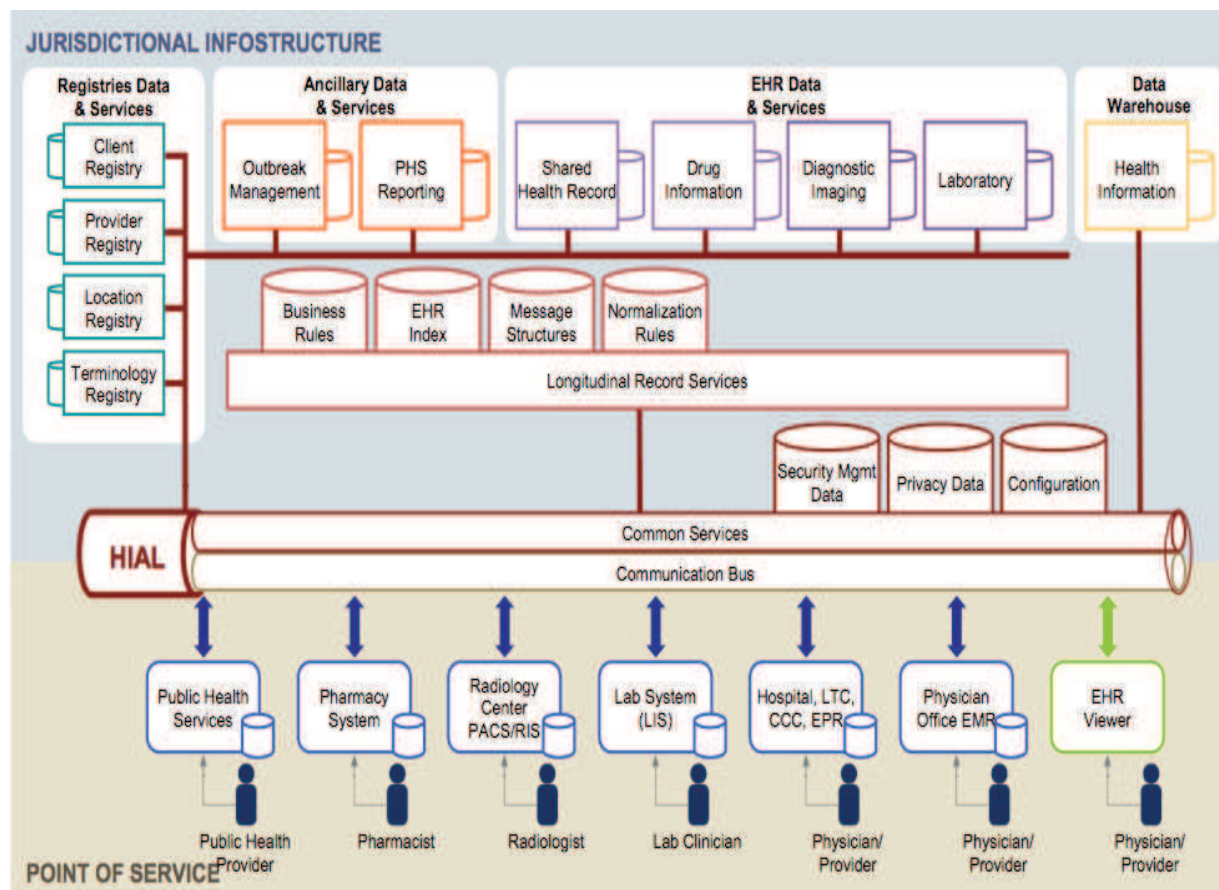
JURISDICTIONAL INFOSTRUCTURE

Registries Data & Services

Client Registry

Provider Registry

Location Registry

Terminology Registry

Ancillary Data & Services

Outbreak Management

PHS Reporting

EHR Data & Services

Shared Health Record

Drug Information

Diagnostic Imaging

Laboratory

Data Warehouse

Health Information

Business Rules

EHR Index

Message Structures

Normalization Rules

Longitudinal Record Services

Security Mgmt Data

Privacy Data

Configuration

HIAL

Common Services

Communication Bus

Public Health Services

Pharmacy System

Radiology Center PACS/RIS

Lab System (LIS)

Hospital, LTC, CCC, EPR

Physician Office EMR

EHR Viewer

Public Health Provider

Pharmacist

Radiologist

Lab Clinician

Physician/ Provider

Physician/ Provider

Physician/ Provider

POINT OF SERVICE